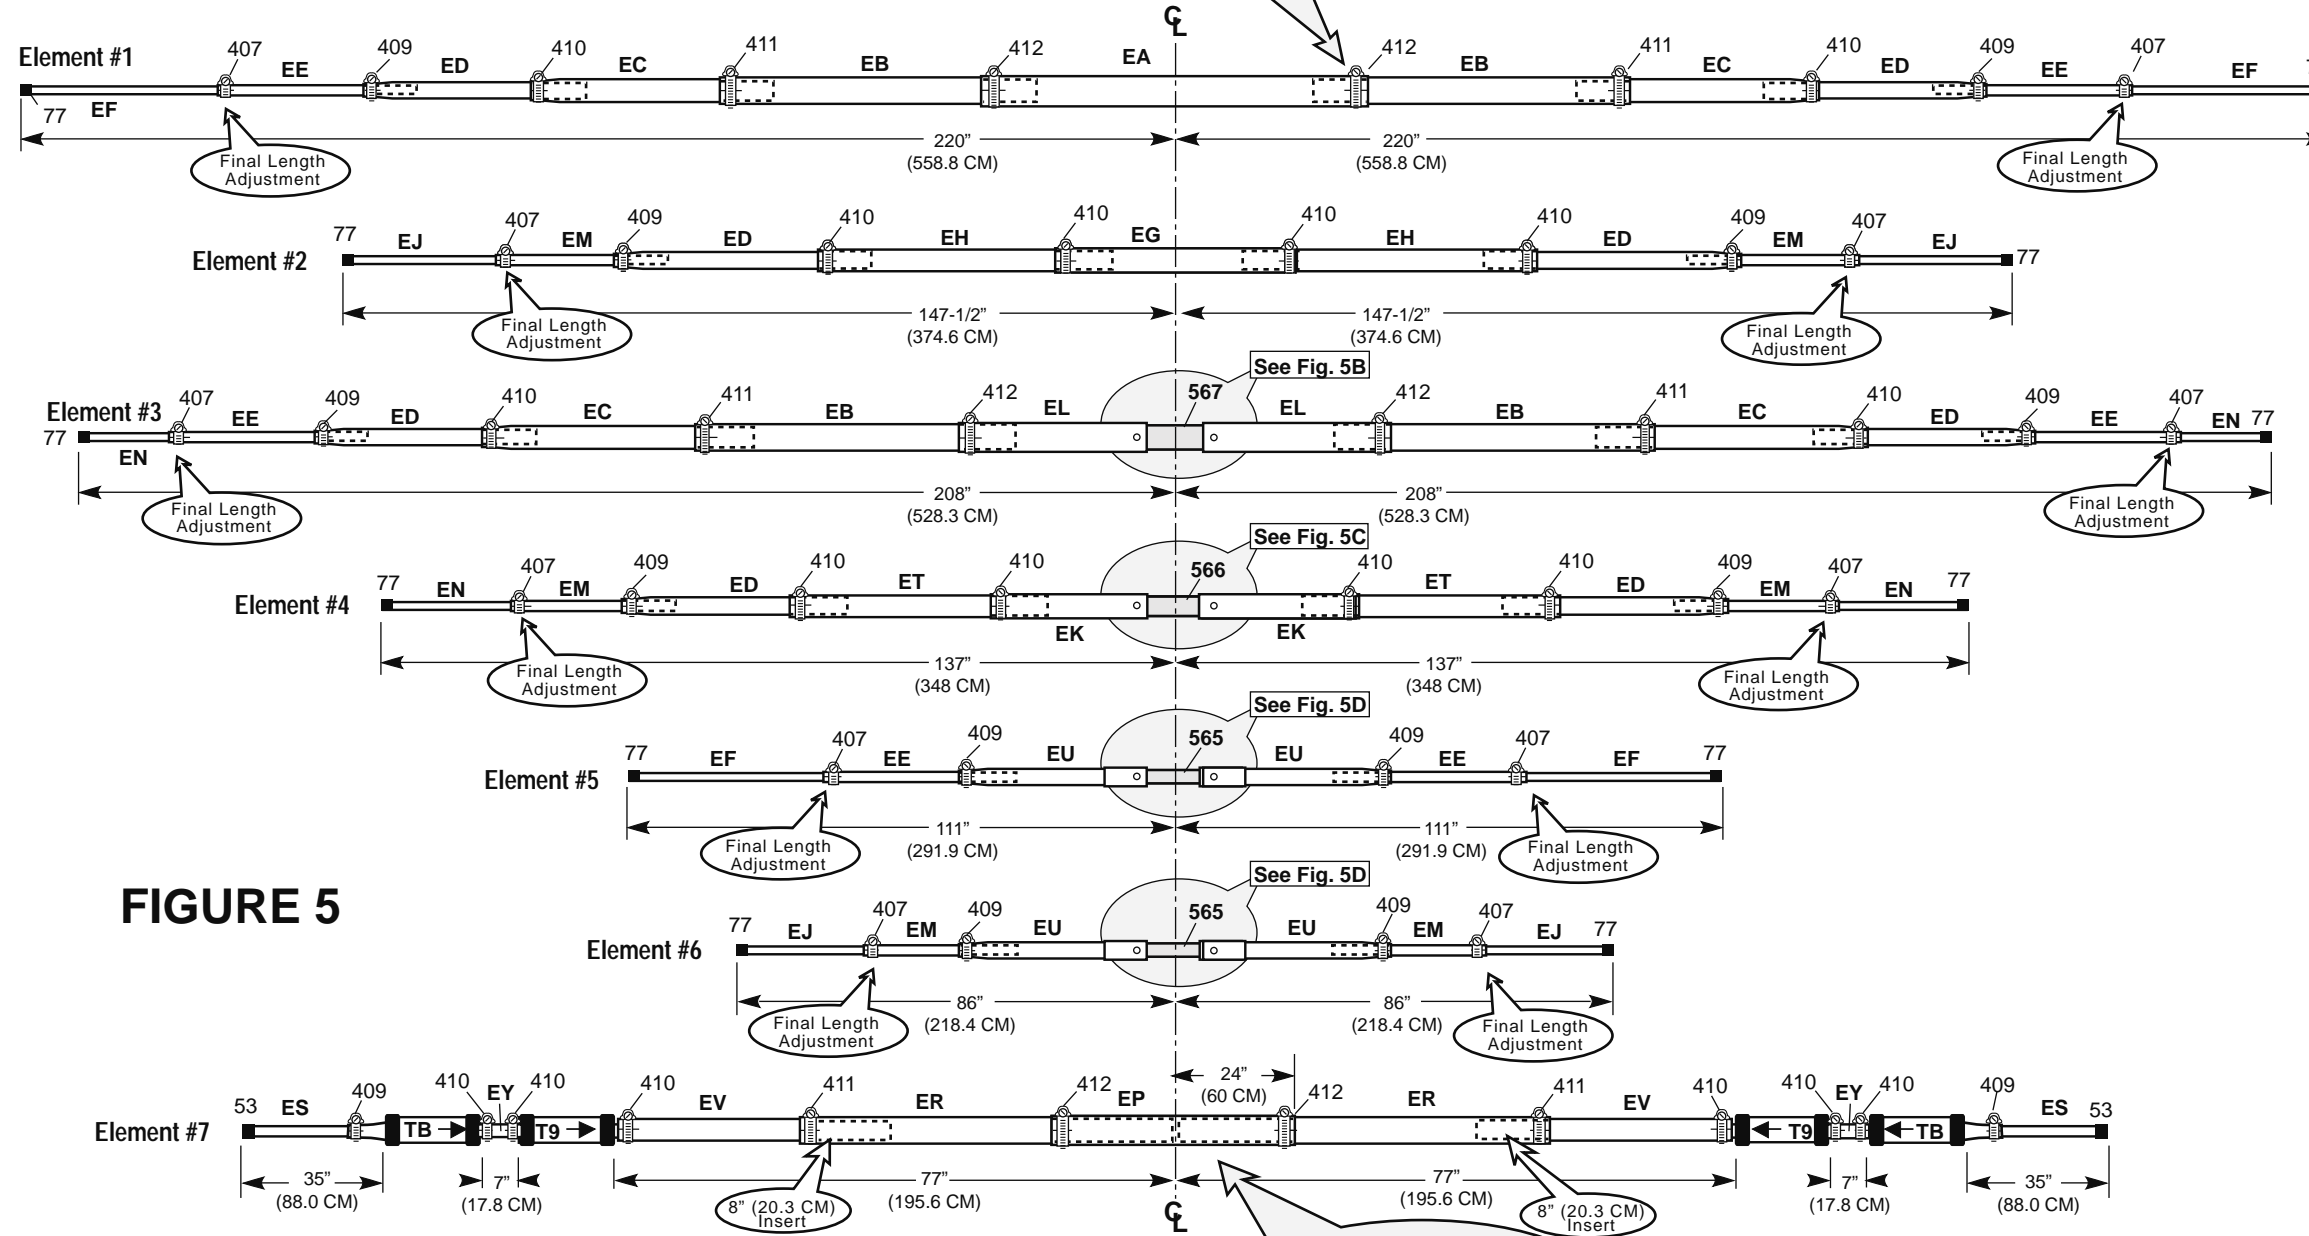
℄

Element #1
407 EE 409 ED 410 EC 411 EB 412 EA 412 EB 411 EC 410 ED 409 EE 407 EF
77 EF
Final Length Adjustment
220" (558.8 CM)
220" (558.8 CM)
Final Length Adjustment

Element #2
77 EJ 407 EM 409 ED 410 EH 410 EG 410 EH 410 ED 409 EM 407 EJ 77
Final Length Adjustment
147-1/2" (374.6 CM)
147-1/2" (374.6 CM)
Final Length Adjustment

Element #3
See Fig. 5B
77 407 EE 409 ED 410 EC 411 EB 412 EL 567 EL 412 EB 411 EC 410 ED 409 EE 407 EN 77
EN
Final Length Adjustment
208" (528.3 CM)
208" (528.3 CM)
Final Length Adjustment

Element #4
See Fig. 5C
77 EN 407 EM 409 ED 410 ET 410 566 410 ET 410 ED 409 EM 407 EN 77
EK EK
Final Length Adjustment
137" (348 CM)
137" (348 CM)
Final Length Adjustment

Element #5
See Fig. 5D
77 EF 407 EE 409 EU 565 EU 409 EE 407 EF 77
Final Length Adjustment
111" (291.9 CM)
111" (291.9 CM)
Final Length Adjustment

FIGURE 5

Element #6
See Fig. 5D
77 EJ 407 EM 409 EU 565 EU 409 EM 407 EJ 77
Final Length Adjustment
86" (218.4 CM)
86" (218.4 CM)
Final Length Adjustment

Element #7
53 ES 409 TB 410 EY 410 T9 410 EV 411 ER 412 EP 24" (60 CM) 412 ER 411 EV 410 T9 410 EY 410 TB 409 ES 53
35" (88.0 CM)
7" (17.8 CM)
8" (20.3 CM) Insert
77" (195.6 CM)
77" (195.6 CM)
8" (20.3 CM) Insert
7" (17.8 CM)
35" (88.0 CM)
℄